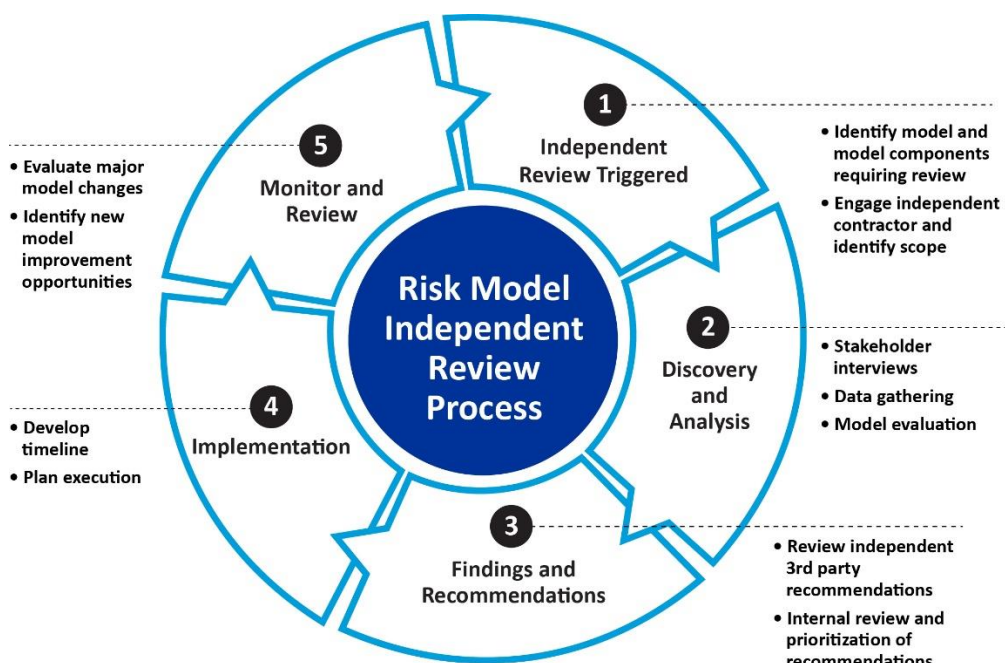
Risk Model Independent Review Process

1
Independent Review Triggered

• Identify model and model components requiring review
• Engage independent contractor and identify scope

2
Discovery and Analysis

• Stakeholder interviews
• Data gathering
• Model evaluation

3
Findings and Recommendations

• Review independent 3rd party recommendations
• Internal review and prioritization of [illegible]

4
Implementation

• Develop timeline
• Plan execution

5
Monitor and Review

• Evaluate major model changes
• Identify new model improvement opportunities